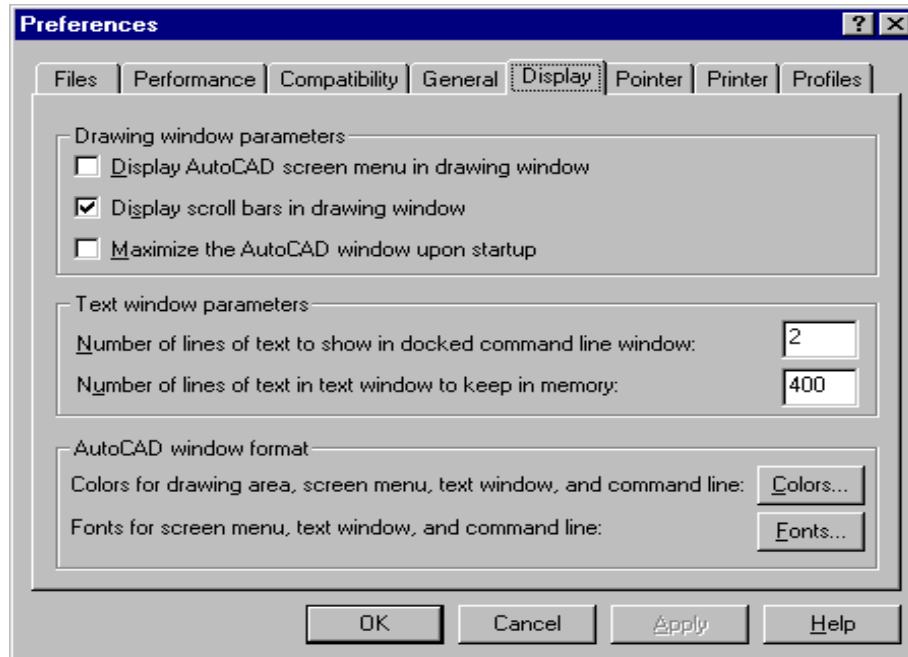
Preferences

? X

Files | Performance | Compatibility | General | Display | Pointer | Printer | Profiles

Drawing window parameters

Display AutoCAD screen menu in drawing window

Display scroll bars in drawing window

Maximize the AutoCAD window upon startup

Text window parameters

Number of lines of text to show in docked command line window: 2

Number of lines of text in text window to keep in memory: 400

AutoCAD window format

Colors for drawing area, screen menu, text window, and command line: Colors...

Fonts for screen menu, text window, and command line: Fonts...

OK | Cancel | Apply | Help